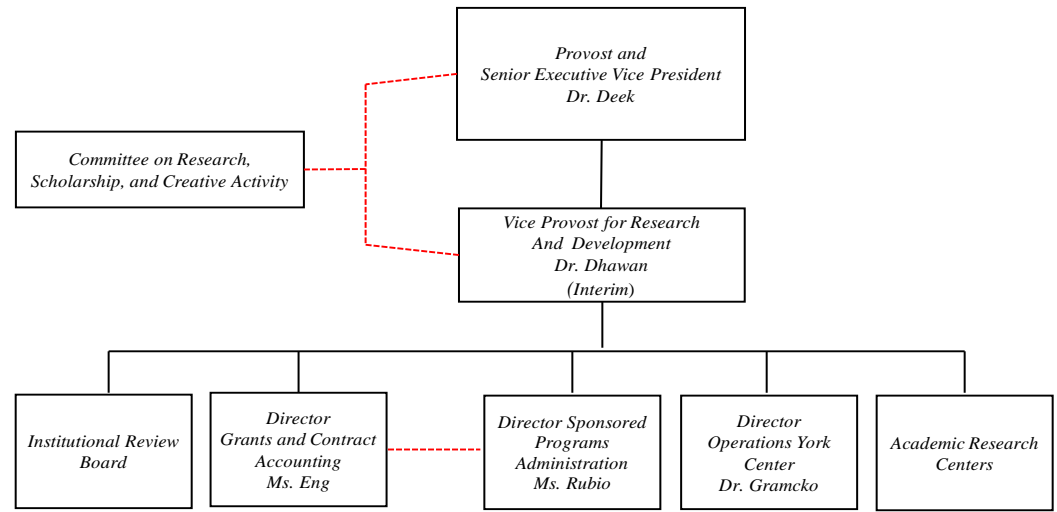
Provost and
Senior Executive Vice President
Dr. Deek

Committee on Research, Scholarship, and Creative Activity

Vice Provost for Research
And Development
Dr. Dhawan
(Interim)

Institutional Review Board

Director
Grants and Contract Accounting
Ms. Eng

Director Sponsored Programs Administration
Ms. Rubio

Director
Operations York Center
Dr. Gramcko

Academic Research Centers